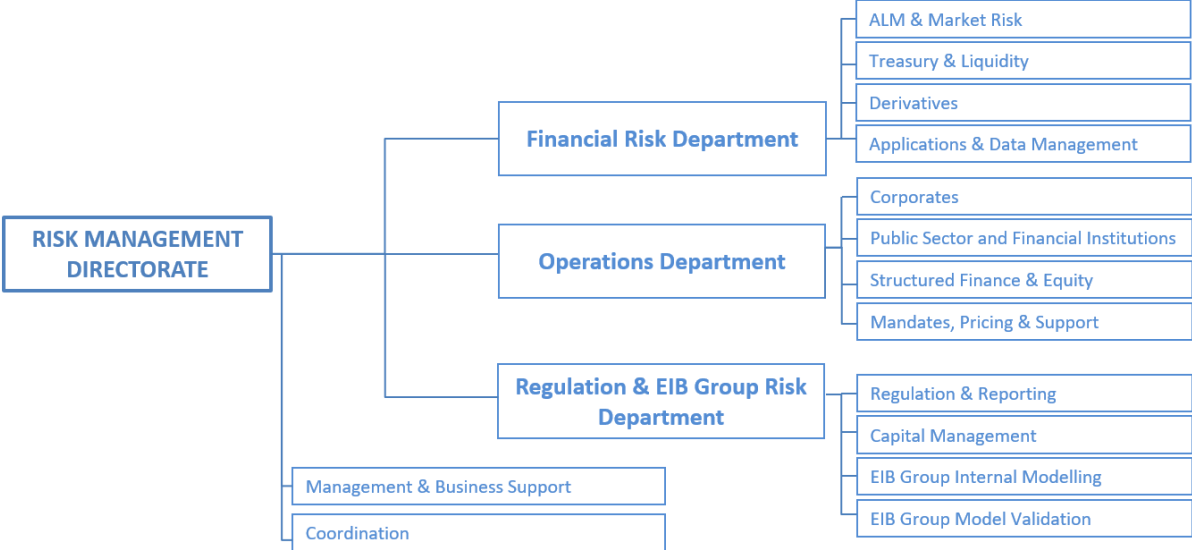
RISK MANAGEMENT DIRECTORATE

Financial Risk Department

ALM & Market Risk

Treasury & Liquidity

Derivatives

Applications & Data Management

Operations Department

Corporates

Public Sector and Financial Institutions

Structured Finance & Equity

Mandates, Pricing & Support

Regulation & EIB Group Risk Department

Regulation & Reporting

Capital Management

EIB Group Internal Modelling

EIB Group Model Validation

Management & Business Support

Coordination